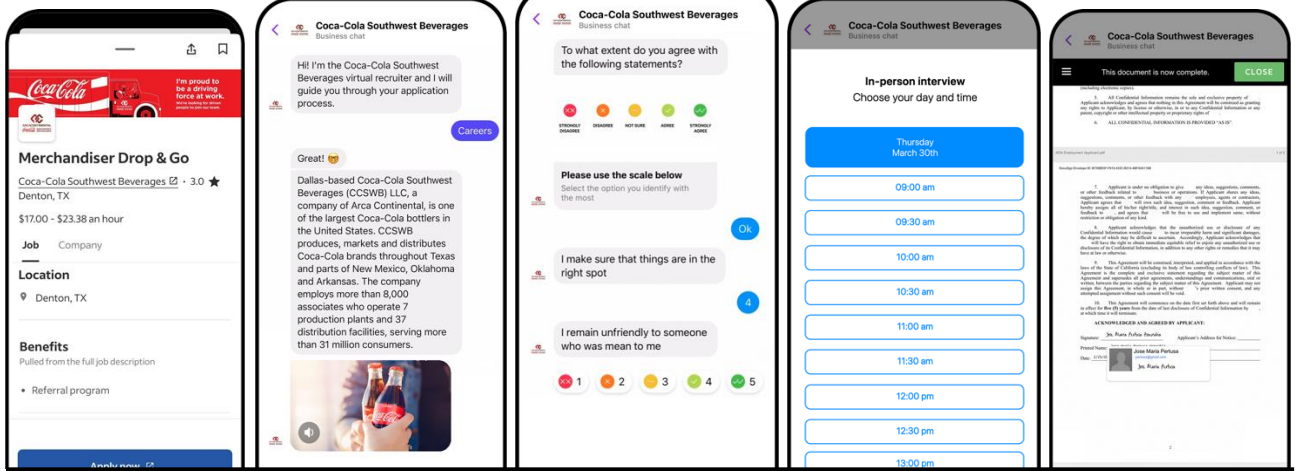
Coca-Cola
I'm proud to be a driving force at work.

Merchandiser Drop & Go
Coca-Cola Southwest Beverages • 3.0 ★
Denton, TX
$17.00 - $23.38 an hour
Job Company
Location
Denton, TX
Benefits
Pulled from the full job description
• Referral program
Apply now

Coca-Cola Southwest Beverages
Business chat
Hi! I'm the Coca-Cola Southwest Beverages virtual recruiter and I will guide you through your application process.
Careers
Great! 😁
Dallas-based Coca-Cola Southwest Beverages (CCSWB) LLC, a company of Arca Continental, is one of the largest Coca-Cola bottlers in the United States. CCSWB produces, markets and distributes Coca-Cola brands throughout Texas and parts of New Mexico, Oklahoma and Arkansas. The company employs more than 8,000 associates who operate 7 production plants and 37 distribution facilities, serving more than 31 million consumers.

Coca-Cola Southwest Beverages
Business chat
To what extent do you agree with the following statements?
STRONGLY DISAGREE DISAGREE NOT SURE AGREE STRONGLY AGREE
Please use the scale below
Select the option you identify with the most
Ok
I make sure that things are in the right spot
4
I remain unfriendly to someone who was mean to me
1 2 3 4 5

Coca-Cola Southwest Beverages
Business chat
In-person interview
Choose your day and time
Thursday
March 30th
09:00 am
09:30 am
10:00 am
10:30 am
11:00 am
11:30 am
12:00 pm
12:30 pm
13:00 pm

Coca-Cola Southwest Beverages
Business chat
This document is now complete.
CLOSE
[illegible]
ACKNOWLEDGED AND AGREED BY APPLICANT:
Jose Maria Perlusa